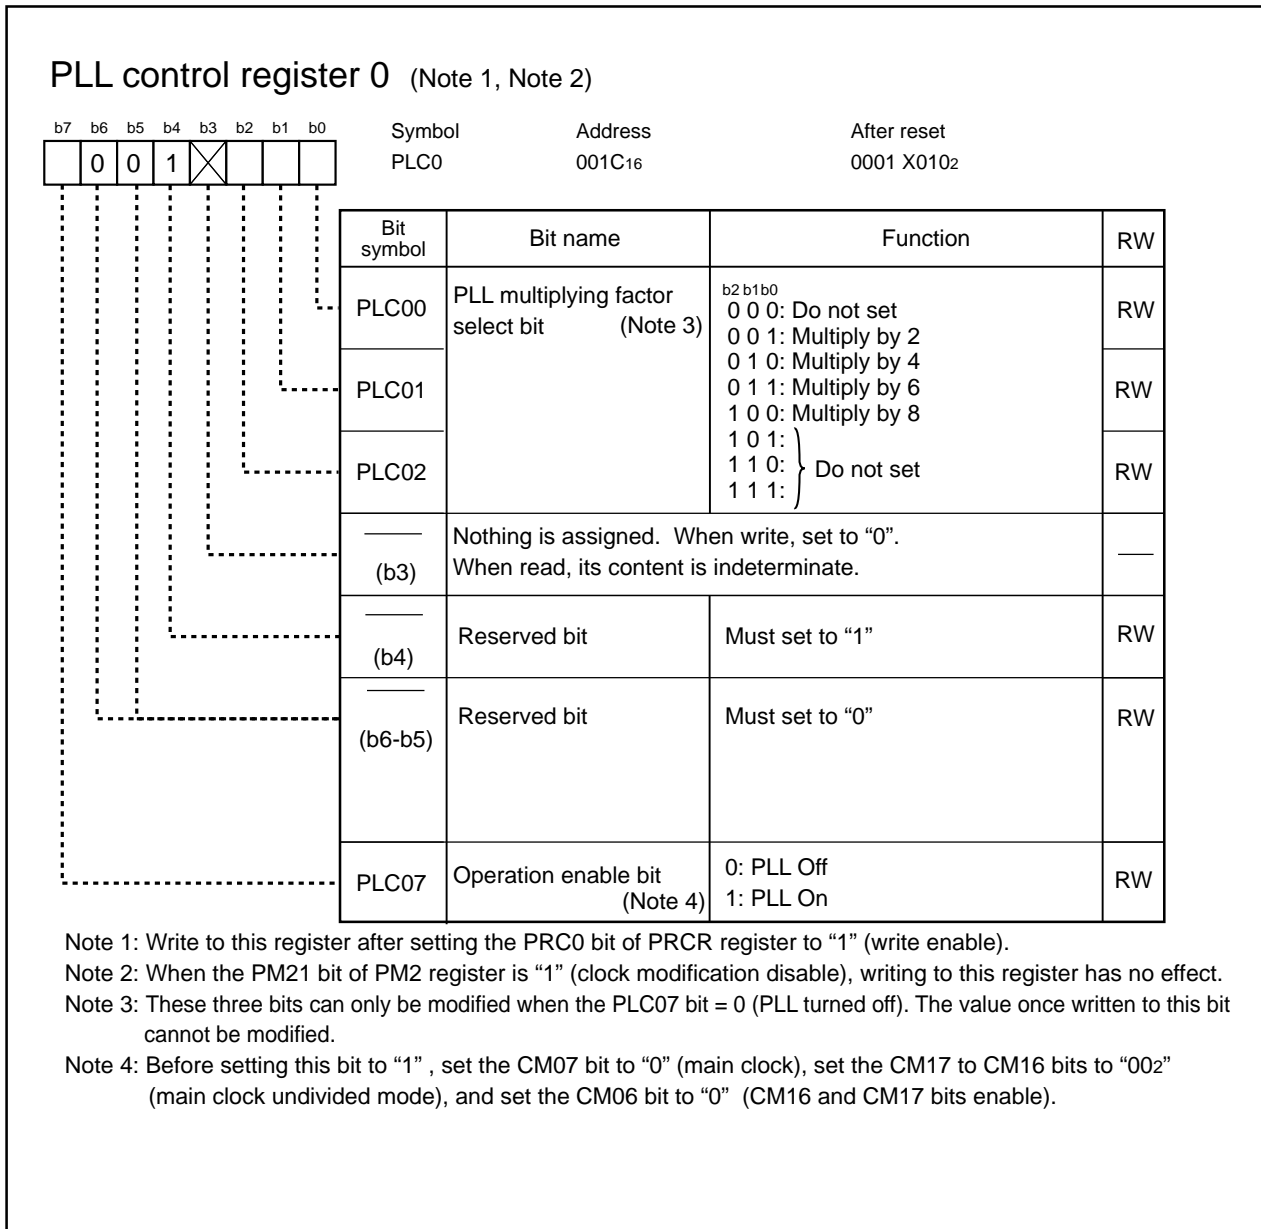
PLL control register 0 (Note 1, Note 2)

b7 b6 b5 b4 b3 b2 b1 b0
0 0 1

Symbol PLC0
Address $001C_{16}$
After reset $0001\ X010_2$

| Bit symbol | Bit name | Function | RW |
|---|---|---|---|
| PLC00 | PLL multiplying factor select bit (Note 3) | b2 b1 b0<br>0 0 0: Do not set<br>0 0 1: Multiply by 2 | RW |
| PLC01 | | 0 1 0: Multiply by 4<br>0 1 1: Multiply by 6<br>1 0 0: Multiply by 8 | RW |
| PLC02 | | 1 0 1:<br>1 1 0: Do not set<br>1 1 1: | RW |
| (b3) | Nothing is assigned. When write, set to "0". When read, its content is indeterminate. | | — |
| (b4) | Reserved bit | Must set to "1" | RW |
| (b6-b5) | Reserved bit | Must set to "0" | RW |
| PLC07 | Operation enable bit (Note 4) | 0: PLL Off<br>1: PLL On | RW |

Note 1: Write to this register after setting the PRC0 bit of PRCR register to "1" (write enable).
Note 2: When the PM21 bit of PM2 register is "1" (clock modification disable), writing to this register has no effect.
Note 3: These three bits can only be modified when the PLC07 bit = 0 (PLL turned off). The value once written to this bit cannot be modified.
Note 4: Before setting this bit to "1" , set the CM07 bit to "0" (main clock), set the CM17 to CM16 bits to "$00_2$" (main clock undivided mode), and set the CM06 bit to "0" (CM16 and CM17 bits enable).